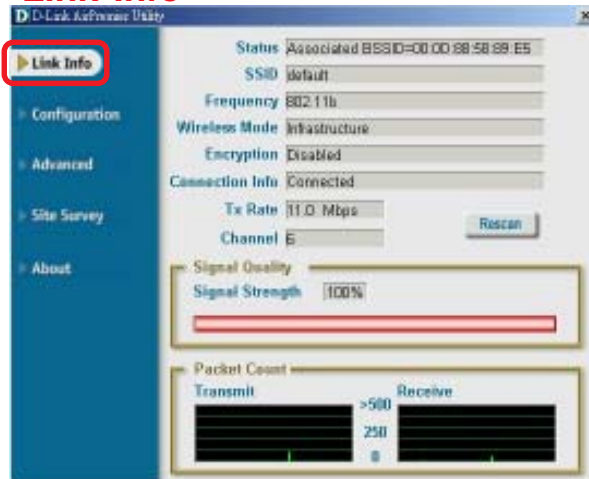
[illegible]
D D-Link AirPremier Utility
×
Link Info
Configuration
Advanced
Site Survey
About
Status Associated BSSID=00:0D:88:58:89:E5
SSID default
Frequency 802.11b
Wireless Mode Infrastructure
Encryption Disabled
Connection Info Connected
Tx Rate 11.0 Mbps
Channel 6
Rescan
Signal Quality
Signal Strength 100%
Packet Count
Transmit
Receive
>500
250
0